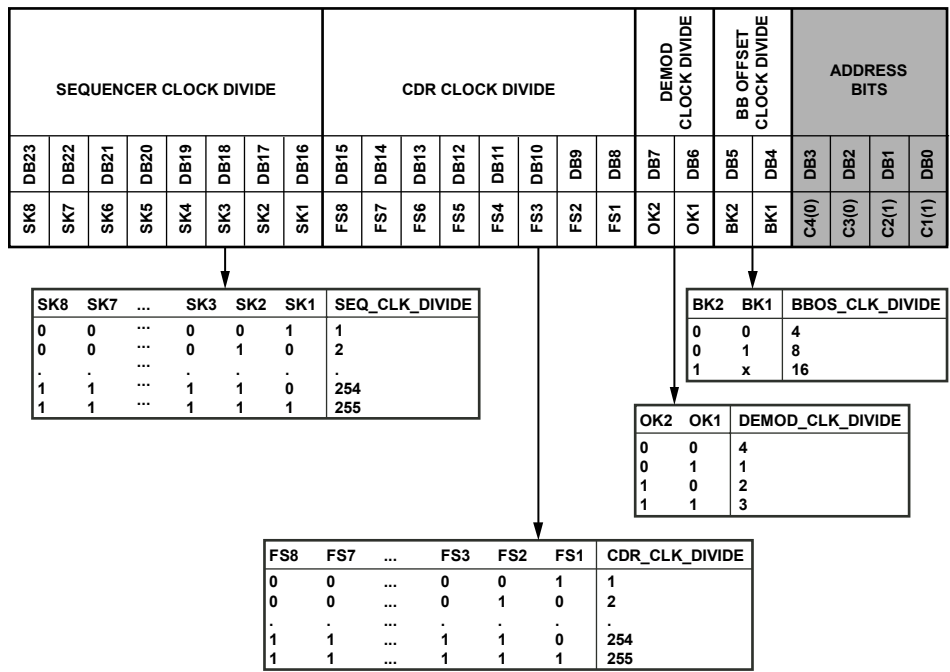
| SEQUENCER CLOCK DIVIDE | | | | | | | | CDR CLOCK DIVIDE | | | | | | | | DEMOD CLOCK DIVIDE | | BB OFFSET CLOCK DIVIDE | | ADDRESS BITS | | | |
|---|---|---|---|---|---|---|---|---|---|---|---|---|---|---|---|---|---|---|---|---|---|---|---|
| DB23 | DB22 | DB21 | DB20 | DB19 | DB18 | DB17 | DB16 | DB15 | DB14 | DB13 | DB12 | DB11 | DB10 | DB9 | DB8 | DB7 | DB6 | DB5 | DB4 | DB3 | DB2 | DB1 | DB0 |
| SK8 | SK7 | SK6 | SK5 | SK4 | SK3 | SK2 | SK1 | FS8 | FS7 | FS6 | FS5 | FS4 | FS3 | FS2 | FS1 | OK2 | OK1 | BK2 | BK1 | C4(0) | C3(0) | C2(1) | C1(1) |

| SK8 | SK7 | ... | SK3 | SK2 | SK1 | SEQ_CLK_DIVIDE |
|---|---|---|---|---|---|---|
| 0 | 0 | ... | 0 | 0 | 1 | 1 |
| 0 | 0 | ... | 0 | 1 | 0 | 2 |
| . | . | ... | . | . | . | . |
| 1 | 1 | ... | 1 | 1 | 0 | 254 |
| 1 | 1 | ... | 1 | 1 | 1 | 255 |

| BK2 | BK1 | BBOS_CLK_DIVIDE |
|---|---|---|
| 0 | 0 | 4 |
| 0 | 1 | 8 |
| 1 | x | 16 |

| OK2 | OK1 | DEMOD_CLK_DIVIDE |
|---|---|---|
| 0 | 0 | 4 |
| 0 | 1 | 1 |
| 1 | 0 | 2 |
| 1 | 1 | 3 |

| FS8 | FS7 | ... | FS3 | FS2 | FS1 | CDR_CLK_DIVIDE |
|---|---|---|---|---|---|---|
| 0 | 0 | ... | 0 | 0 | 1 | 1 |
| 0 | 0 | ... | 0 | 1 | 0 | 2 |
| . | . | ... | . | . | . | . |
| 1 | 1 | ... | 1 | 1 | 0 | 254 |
| 1 | 1 | ... | 1 | 1 | 1 | 255 |